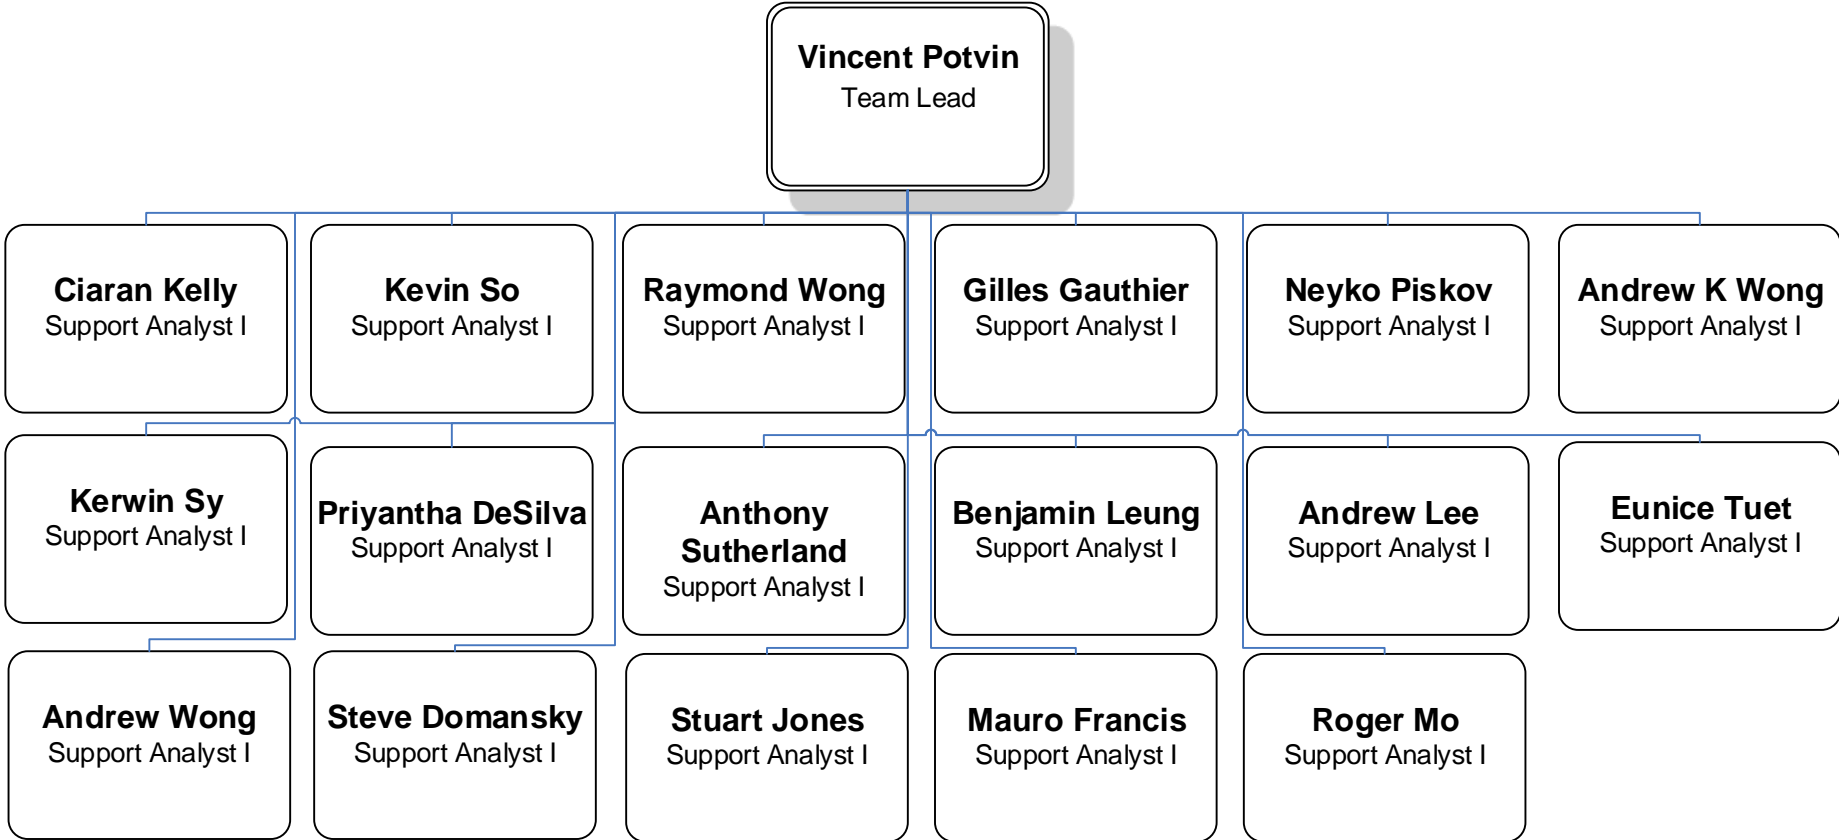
Vincent Potvin
Team Lead

Ciaran Kelly
Support Analyst I

Kevin So
Support Analyst I

Raymond Wong
Support Analyst I

Gilles Gauthier
Support Analyst I

Neyko Piskov
Support Analyst I

Andrew K Wong
Support Analyst I

Kerwin Sy
Support Analyst I

Priyantha DeSilva
Support Analyst I

Anthony Sutherland
Support Analyst I

Benjamin Leung
Support Analyst I

Andrew Lee
Support Analyst I

Eunice Tuet
Support Analyst I

Andrew Wong
Support Analyst I

Steve Domansky
Support Analyst I

Stuart Jones
Support Analyst I

Mauro Francis
Support Analyst I

Roger Mo
Support Analyst I